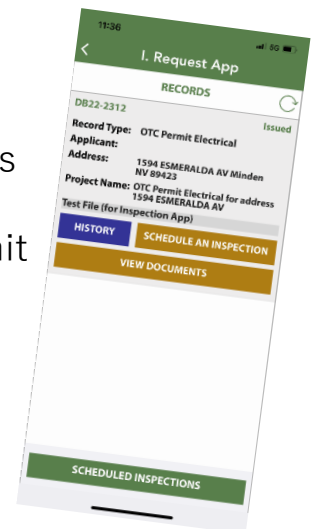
s

it

11:36

5G

<

I. Request App

RECORDS

DB22-2312

Issued

Record Type: OTC Permit Electrical

Applicant:

Address: 1594 ESMERALDA AV Minden NV 89423

Project Name: OTC Permit Electrical for address 1594 ESMERALDA AV

Test File (for Inspection App)

HISTORY

SCHEDULE AN INSPECTION

VIEW DOCUMENTS

SCHEDULED INSPECTIONS